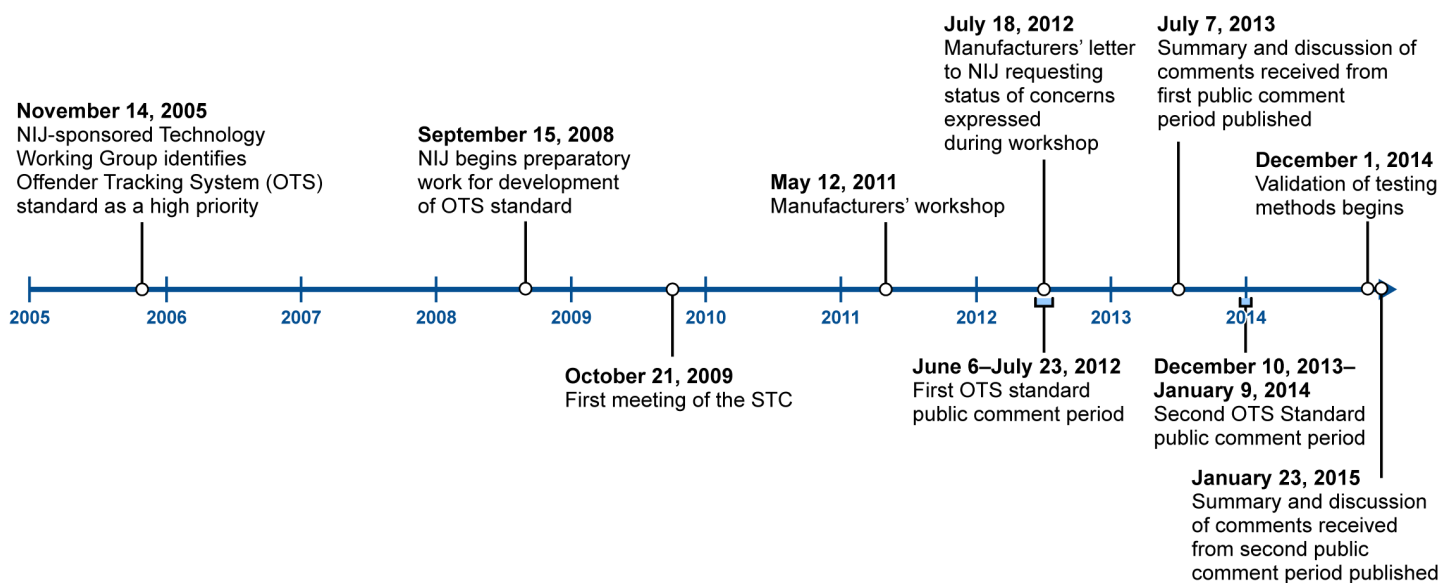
November 14, 2005
NIJ-sponsored Technology Working Group identifies Offender Tracking System (OTS) standard as a high priority

September 15, 2008
NIJ begins preparatory work for development of OTS standard

May 12, 2011
Manufacturers' workshop

July 18, 2012
Manufacturers' letter to NIJ requesting status of concerns expressed during workshop

July 7, 2013
Summary and discussion of comments received from first public comment period published

December 1, 2014
Validation of testing methods begins

2005 2006 2007 2008 2009 2010 2011 2012 2013 2014

October 21, 2009
First meeting of the STC

June 6–July 23, 2012
First OTS standard public comment period

December 10, 2013–January 9, 2014
Second OTS Standard public comment period

January 23, 2015
Summary and discussion of comments received from second public comment period published